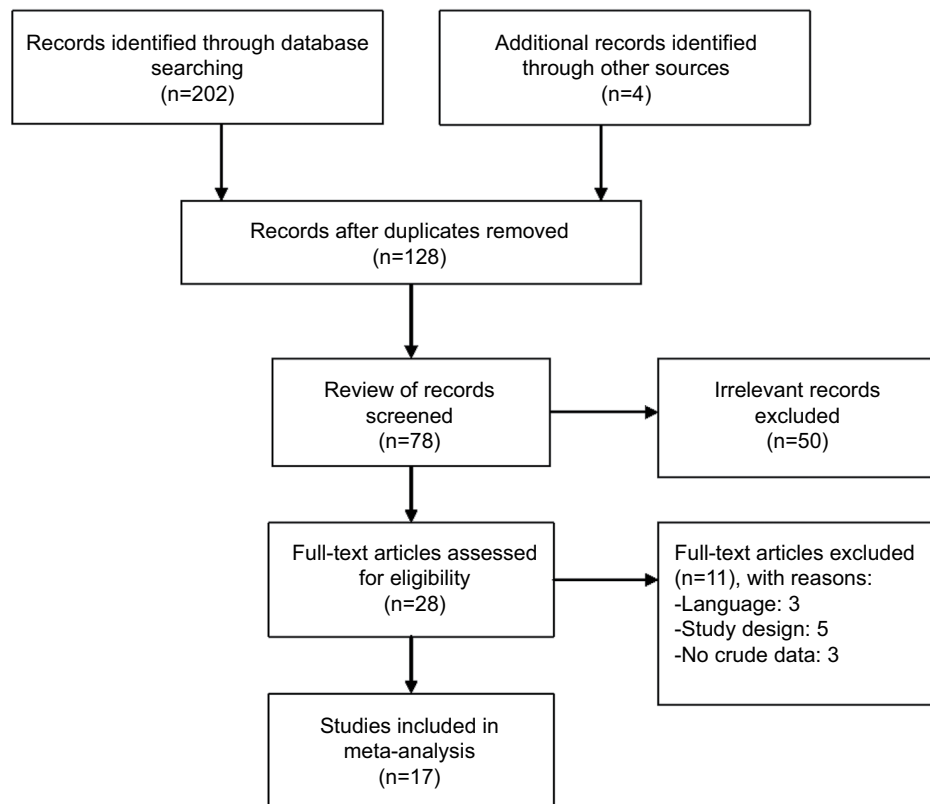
Records identified through database searching
(n=202)

Additional records identified through other sources
(n=4)

Records after duplicates removed
(n=128)

Review of records screened
(n=78)

Irrelevant records excluded
(n=50)

Full-text articles assessed for eligibility
(n=28)

Full-text articles excluded (n=11), with reasons:
-Language: 3
-Study design: 5
-No crude data: 3

Studies included in meta-analysis
(n=17)